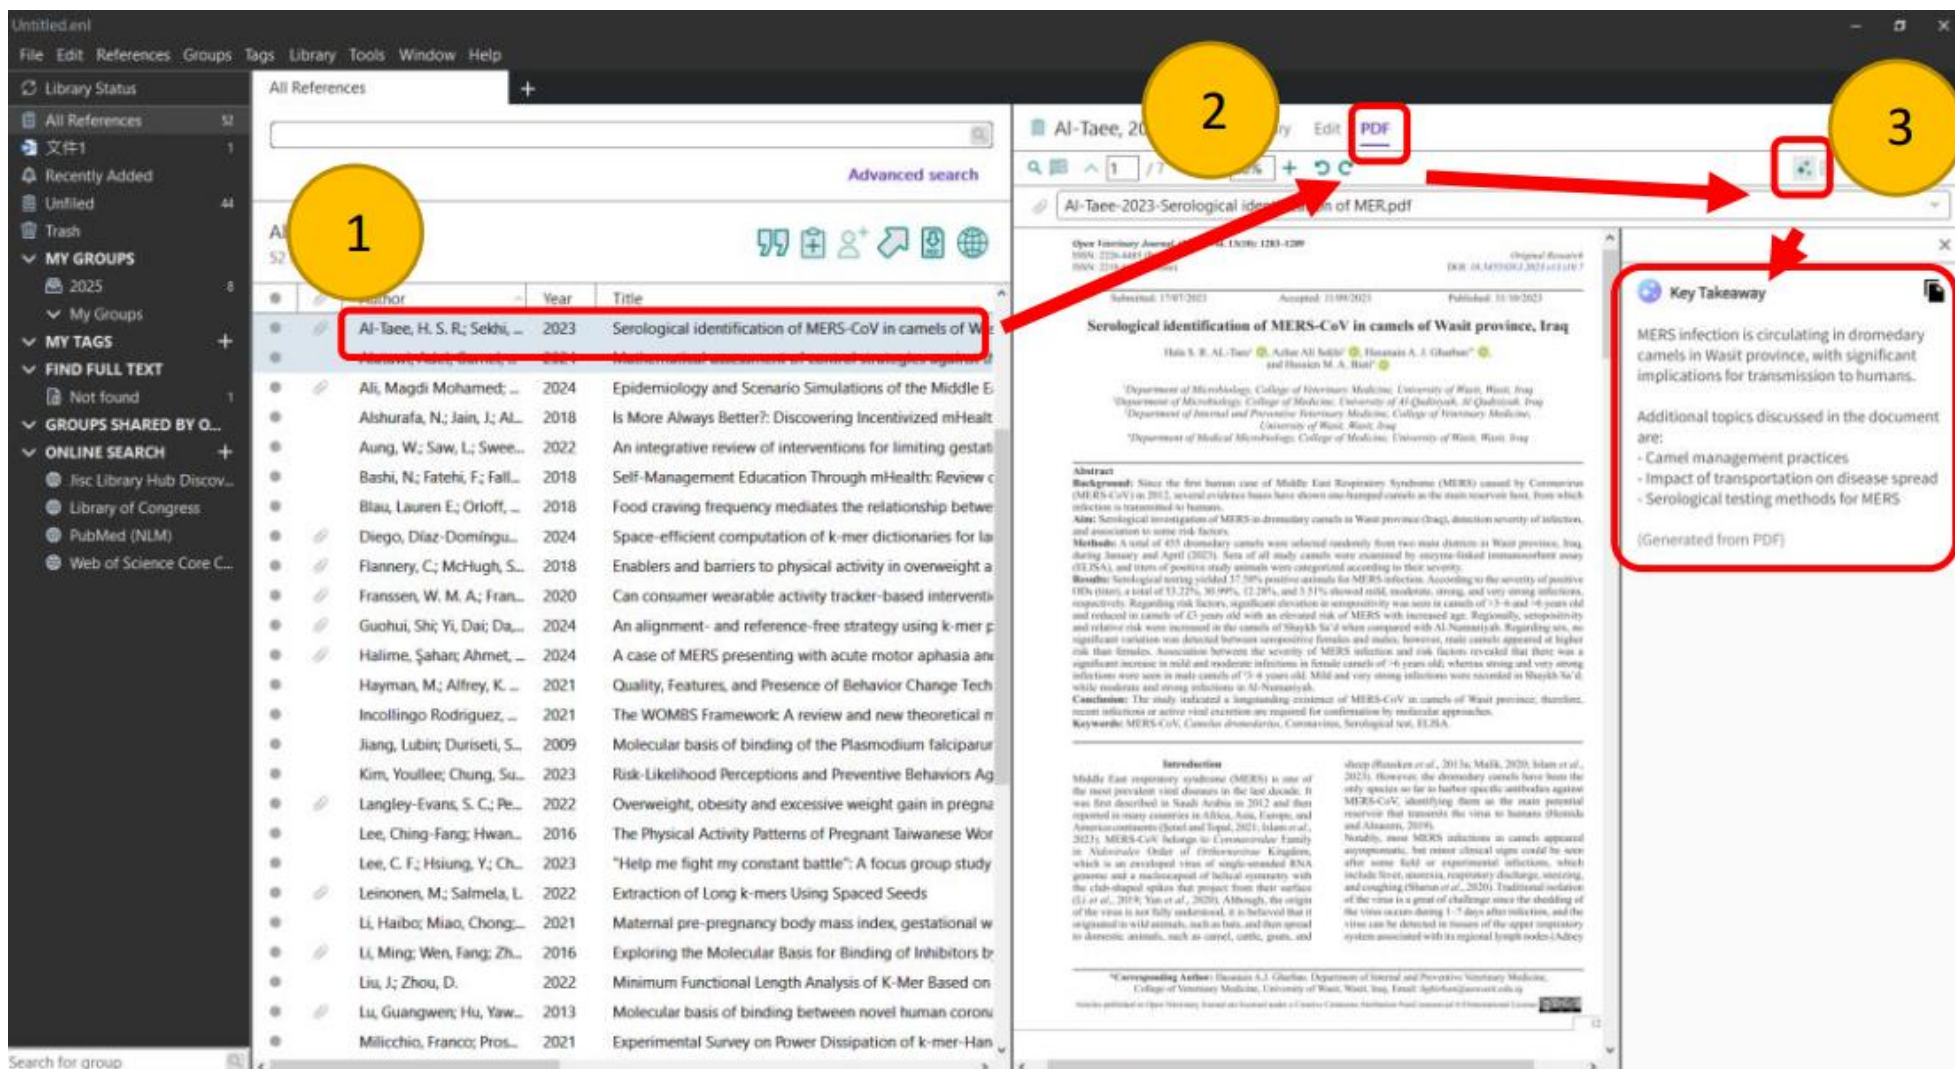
Untitled.enl

File Edit References Groups Tags Library Tools Window Help

Library Status
All References 52
文件1 1
Recently Added
Unfiled 44
Trash
MY GROUPS
2025 8
My Groups
MY TAGS +
FIND FULL TEXT
Not found 1
GROUPS SHARED BY O...
ONLINE SEARCH +
Jisc Library Hub Discov...
Library of Congress
PubMed (NLM)
Web of Science Core C...
Search for group

All References +

Advanced search

1

2

3

| | | Author | Year | Title |
|---|---|---|---|---|
| | | Al-Taee, H. S. R.; Sekhi, ... | 2023 | Serological identification of MERS-CoV in camels of W |
| | | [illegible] | 2021 | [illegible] |
| | | Ali, Magdi Mohamed; ... | 2024 | Epidemiology and Scenario Simulations of the Middle E |
| | | Alshurafa, N.; Jain, J.; Al... | 2018 | Is More Always Better?: Discovering Incentivized mHealt |
| | | Aung, W.; Saw, L.; Swee... | 2022 | An integrative review of interventions for limiting gestati |
| | | Bashi, N.; Fatehi, F.; Fall... | 2018 | Self-Management Education Through mHealth: Review c |
| | | Blau, Lauren E.; Orloff, ... | 2018 | Food craving frequency mediates the relationship betwe |
| | | Diego, Díaz-Domíngu... | 2024 | Space-efficient computation of k-mer dictionaries for la |
| | | Flannery, C.; McHugh, S... | 2018 | Enablers and barriers to physical activity in overweight a |
| | | Franssen, W. M. A.; Fran... | 2020 | Can consumer wearable activity tracker-based interventi |
| | | Guohui, Shi; Yi, Dai; Da... | 2024 | An alignment- and reference-free strategy using k-mer p |
| | | Halime, Şahan; Ahmet, ... | 2024 | A case of MERS presenting with acute motor aphasia an |
| | | Hayman, M.; Alfrey, K. ... | 2021 | Quality, Features, and Presence of Behavior Change Tech |
| | | Incollingo Rodriguez, ... | 2021 | The WOMBS Framework: A review and new theoretical m |
| | | Jiang, Lubin; Duriseti, S... | 2009 | Molecular basis of binding of the Plasmodium falciparur |
| | | Kim, Youllee; Chung, Su... | 2023 | Risk-Likelihood Perceptions and Preventive Behaviors Ag |
| | | Langley-Evans, S. C.; Pe... | 2022 | Overweight, obesity and excessive weight gain in pregna |
| | | Lee, Ching-Fang; Hwan... | 2016 | The Physical Activity Patterns of Pregnant Taiwanese Wor |
| | | Lee, C. F.; Hsiung, Y.; Ch... | 2023 | "Help me fight my constant battle": A focus group study |
| | | Leinonen, M.; Salmela, L. | 2022 | Extraction of Long k-mers Using Spaced Seeds |
| | | Li, Haibo; Miao, Chong;... | 2021 | Maternal pre-pregnancy body mass index, gestational w |
| | | Li, Ming; Wen, Fang; Zh... | 2016 | Exploring the Molecular Basis for Binding of Inhibitors b |
| | | Liu, J.; Zhou, D. | 2022 | Minimum Functional Length Analysis of K-Mer Based on |
| | | Lu, Guangwen; Hu, Yaw... | 2013 | Molecular basis of binding between novel human coron |
| | | Milicchio, Franco; Pros... | 2021 | Experimental Survey on Power Dissipation of k-mer-Han |

Al-Taee, 20 ... Edit PDF

1 /7

Al-Taee-2023-Serological ide... n of MER.pdf

Serological identification of MERS-CoV in camels of Wasit province, Iraq

Abstract

Introduction

Key Takeaway

MERS infection is circulating in dromedary camels in Wasit province, with significant implications for transmission to humans.

Additional topics discussed in the document are:
- Camel management practices
- Impact of transportation on disease spread
- Serological testing methods for MERS

(Generated from PDF)